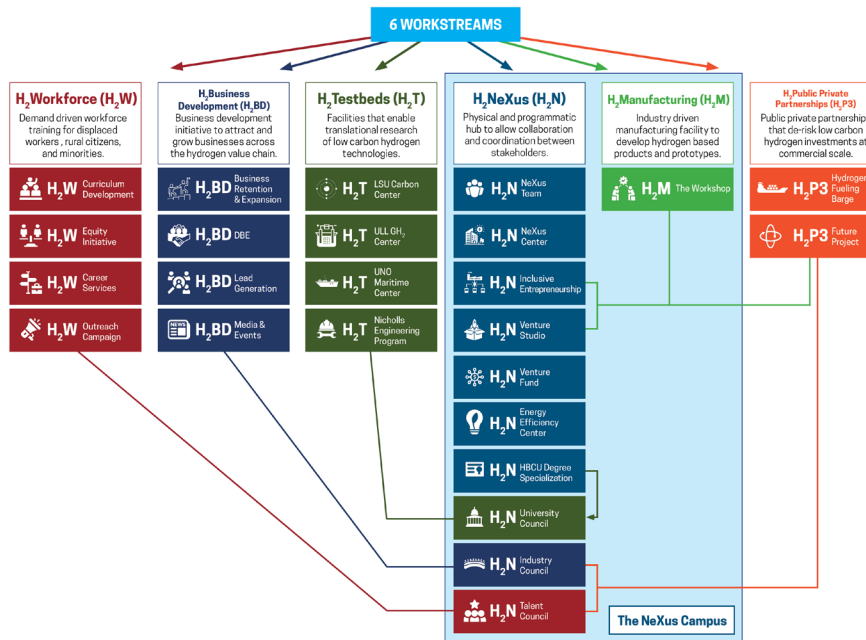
6 WORKSTREAMS

$H_2$Workforce ($H_2$W)
Demand driven workforce training for displaced workers , rural citizens, and minorities.

$H_2$W Curriculum Development
$H_2$W Equity Initiative
$H_2$W Career Services
$H_2$W Outreach Campaign

$H_2$Business Development ($H_2$BD)
Business development initiative to attract and grow businesses across the hydrogen value chain.

$H_2$BD Business Retention & Expansion
$H_2$BD DBE
$H_2$BD Lead Generation
NEWS $H_2$BD Media & Events

$H_2$Testbeds ($H_2$T)
Facilities that enable translational research of low carbon hydrogen technologies.

$H_2$T LSU Carbon Center
$H_2$T ULL $GH_2$ Center
$H_2$T UNO Maritime Center
$H_2$T Nicholls Engineering Program

$H_2$NeXus ($H_2$N)
Physical and programmatic hub to allow collaboration and coordination between stakeholders.

$H_2$N NeXus Team
$H_2$N NeXus Center
$H_2$N Inclusive Entrepreneurship
$H_2$N Venture Studio
$H_2$N Venture Fund
$H_2$N Energy Efficiency Center
$H_2$N HBCU Degree Specialization
$H_2$N University Council
$H_2$N Industry Council
$H_2$N Talent Council

The NeXus Campus

$H_2$Manufacturing ($H_2$M)
Industry driven manufacturing facility to develop hydrogen based products and prototypes.

$H_2$M The Workshop

$H_2$Public Private Partnerships ($H_2$P3)
Public private partnership that de-risk low carbon hydrogen investments at commercial scale.

$H_2$P3 Hydrogen Fueling Barge
$H_2$P3 Future Project